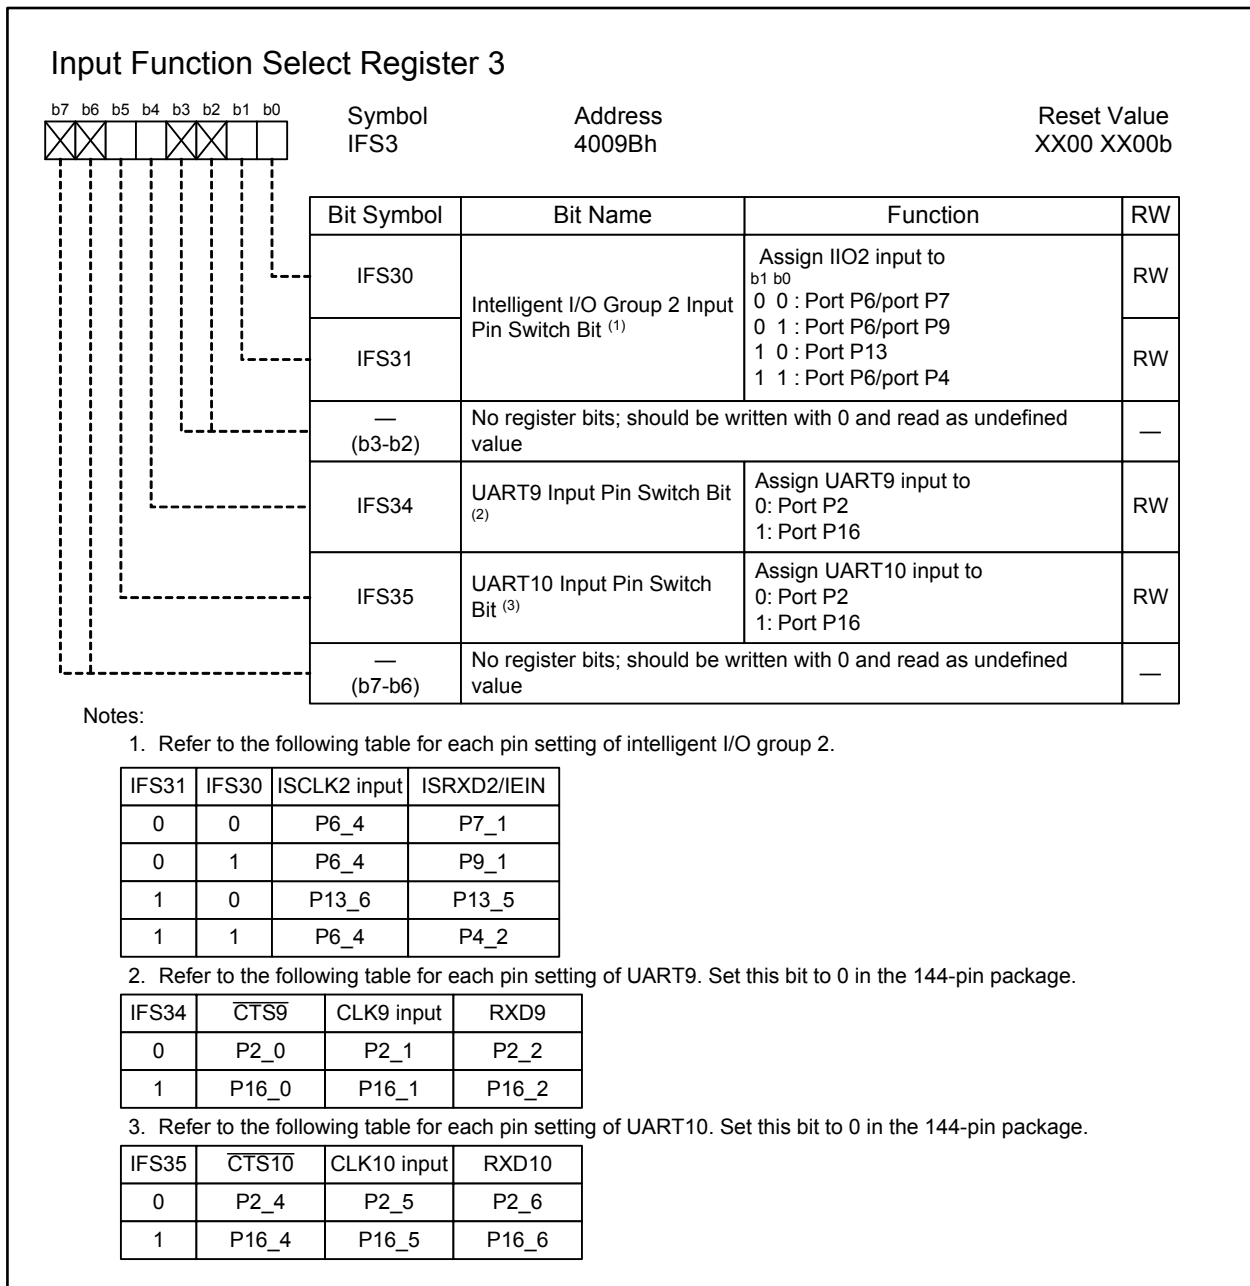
Input Function Select Register 3

b7 b6 b5 b4 b3 b2 b1 b0

Symbol
IFS3

Address
4009Bh

Reset Value
XX00 XX00b

| Bit Symbol | Bit Name | Function | RW |
|---|---|---|---|
| IFS30 | Intelligent I/O Group 2 Input Pin Switch Bit $^{(1)}$ | Assign IIO2 input to<br>b1 b0<br>0 0 : Port P6/port P7<br>0 1 : Port P6/port P9<br>1 0 : Port P13<br>1 1 : Port P6/port P4 | RW |
| IFS31 | | | RW |
| —<br>(b3-b2) | No register bits; should be written with 0 and read as undefined value | | — |
| IFS34 | UART9 Input Pin Switch Bit $^{(2)}$ | Assign UART9 input to<br>0: Port P2<br>1: Port P16 | RW |
| IFS35 | UART10 Input Pin Switch Bit $^{(3)}$ | Assign UART10 input to<br>0: Port P2<br>1: Port P16 | RW |
| —<br>(b7-b6) | No register bits; should be written with 0 and read as undefined value | | — |

Notes:
1. Refer to the following table for each pin setting of intelligent I/O group 2.

| IFS31 | IFS30 | ISCLK2 input | ISRXD2/IEIN |
|---|---|---|---|
| 0 | 0 | P6_4 | P7_1 |
| 0 | 1 | P6_4 | P9_1 |
| 1 | 0 | P13_6 | P13_5 |
| 1 | 1 | P6_4 | P4_2 |

2. Refer to the following table for each pin setting of UART9. Set this bit to 0 in the 144-pin package.

| IFS34 | $\overline{CTS9}$ | CLK9 input | RXD9 |
|---|---|---|---|
| 0 | P2_0 | P2_1 | P2_2 |
| 1 | P16_0 | P16_1 | P16_2 |

3. Refer to the following table for each pin setting of UART10. Set this bit to 0 in the 144-pin package.

| IFS35 | $\overline{CTS10}$ | CLK10 input | RXD10 |
|---|---|---|---|
| 0 | P2_4 | P2_5 | P2_6 |
| 1 | P16_4 | P16_5 | P16_6 |